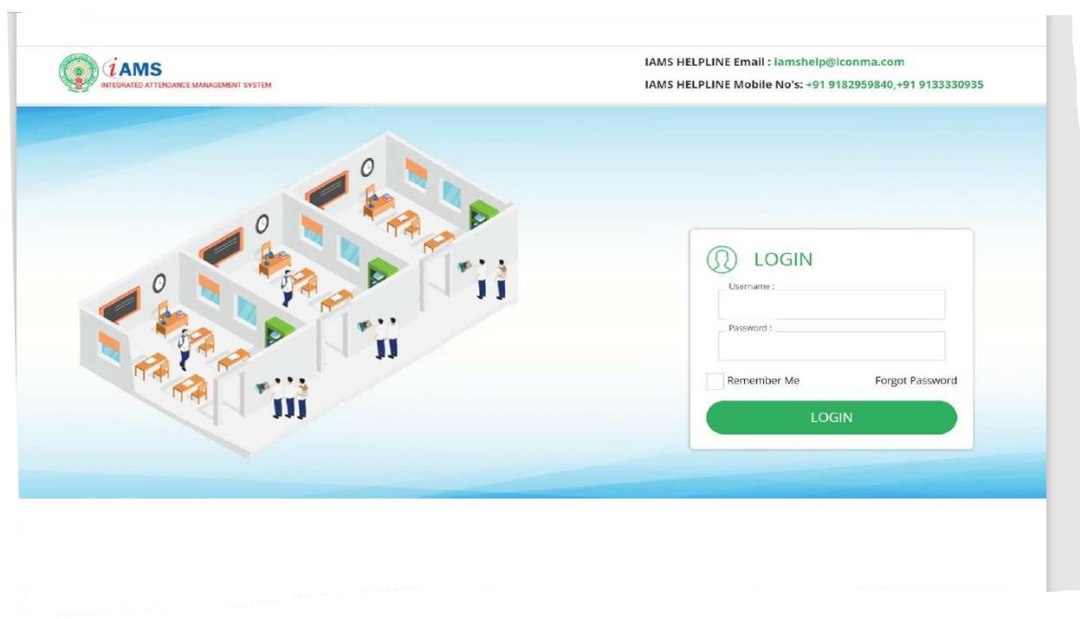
iAMS
INTEGRATED ATTENDANCE MANAGEMENT SYSTEM

IAMS HELPLINE Email : iamshelp@iconma.com
IAMS HELPLINE Mobile No's: +91 9182959840,+91 9133330935

LOGIN
Username :
Password :
Remember Me
Forgot Password
LOGIN